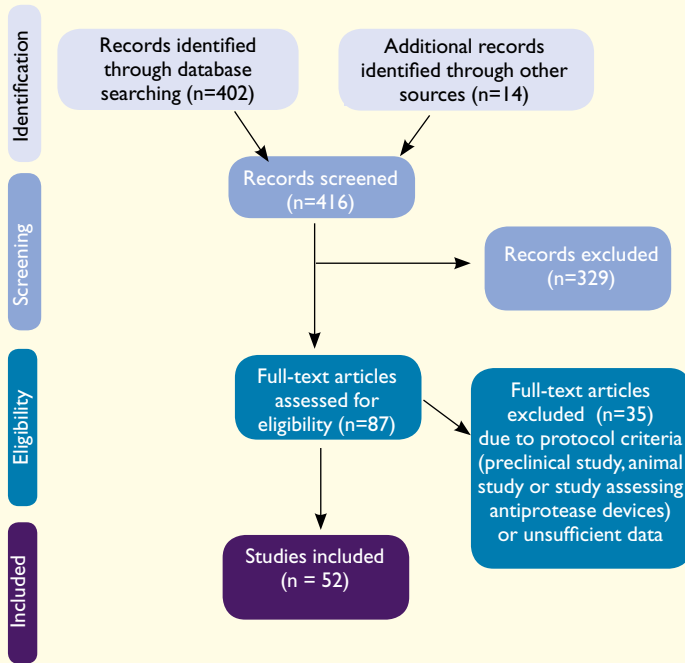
Identification

Records identified through database searching (n=402)

Additional records identified through other sources (n=14)

Screening

Records screened (n=416)

Records excluded (n=329)

Eligibility

Full-text articles assessed for eligibility (n=87)

Full-text articles excluded (n=35) due to protocol criteria (preclinical study, animal study or study assessing antiprotease devices) or unsufficient data

Included

Studies included (n = 52)